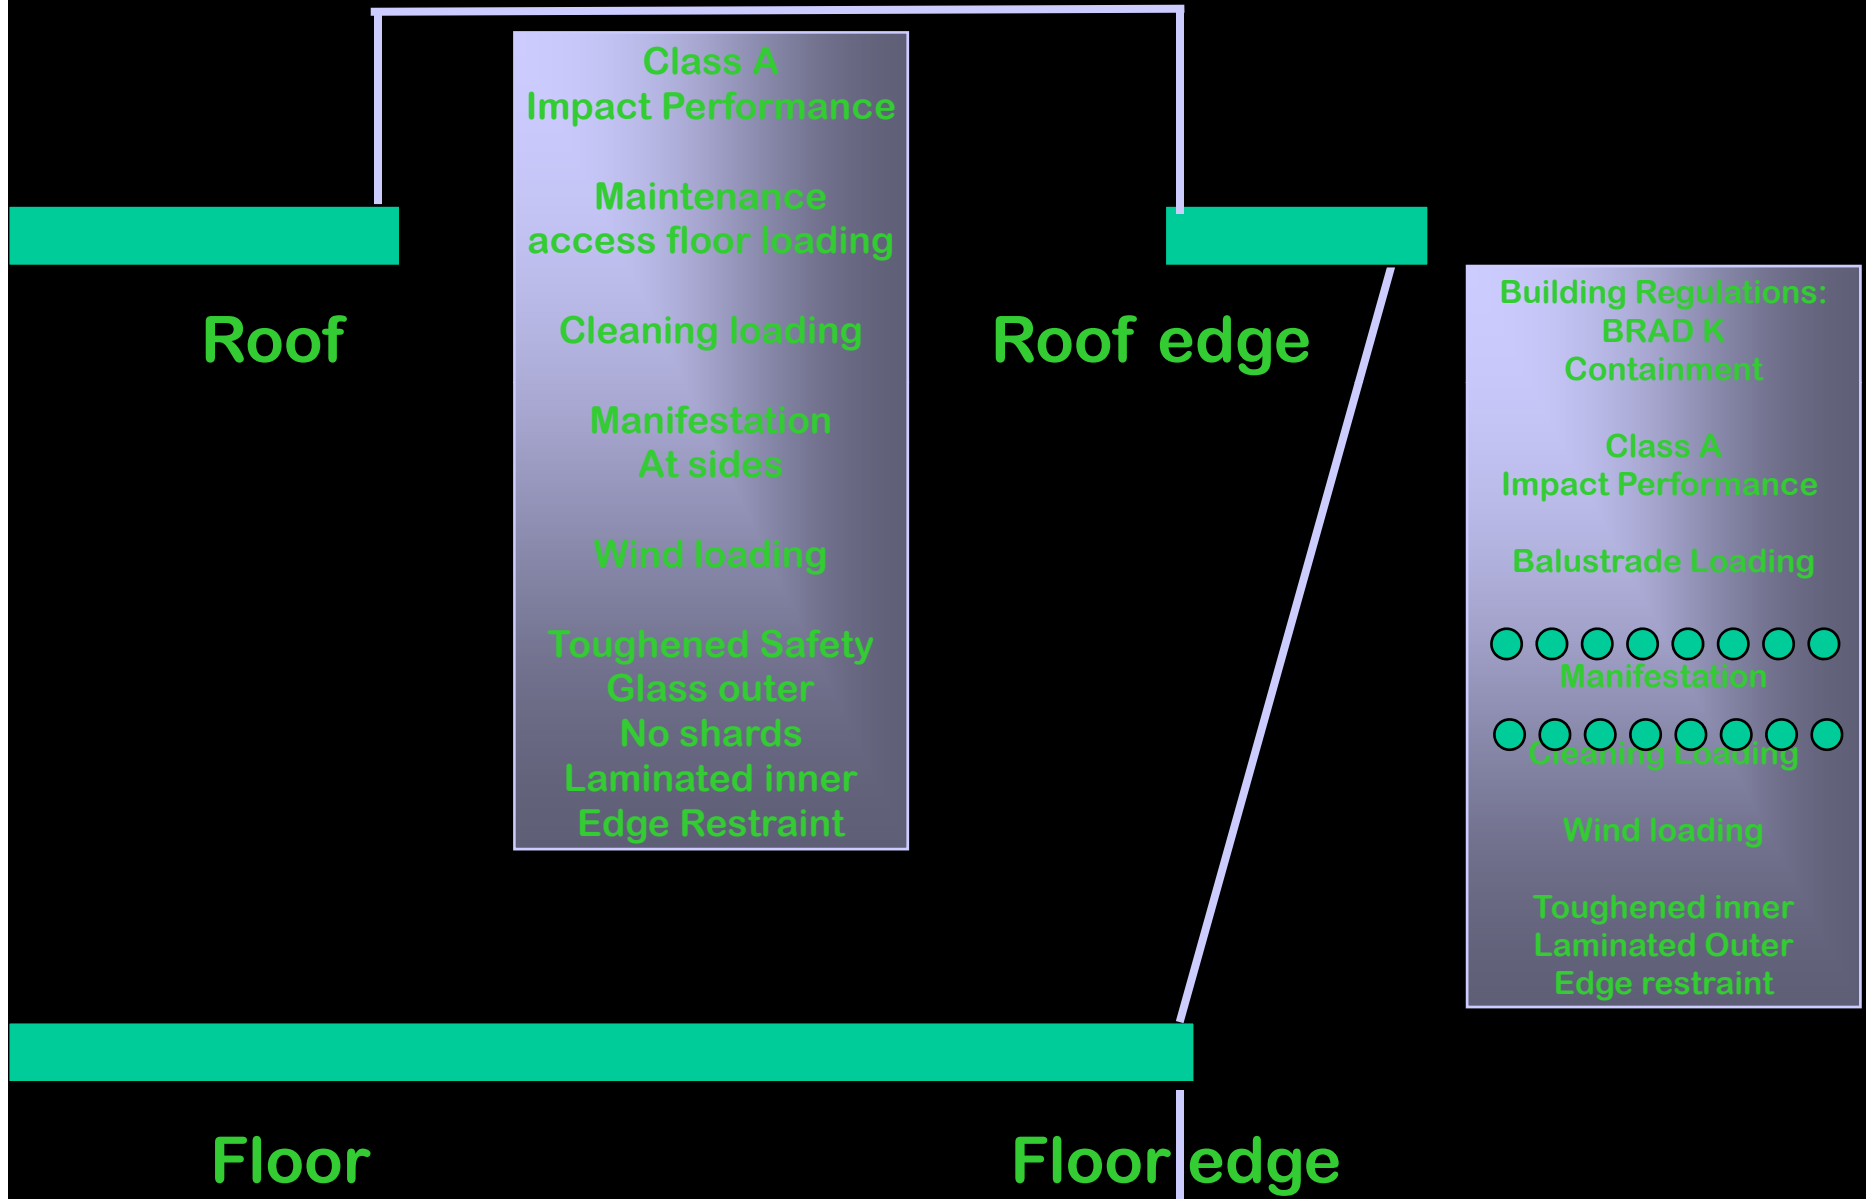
Class A
Impact Performance

Maintenance
access floor loading

Cleaning loading

Manifestation
At sides

Wind loading

Toughened Safety
Glass outer
No shards
Laminated inner
Edge Restraint

Roof

Roof edge

Building Regulations:
BRAD K
Containment

Class A
Impact Performance

Balustrade Loading

Manifestation

Cleaning Loading

Wind loading

Toughened inner
Laminated Outer
Edge restraint

Floor

Floor edge